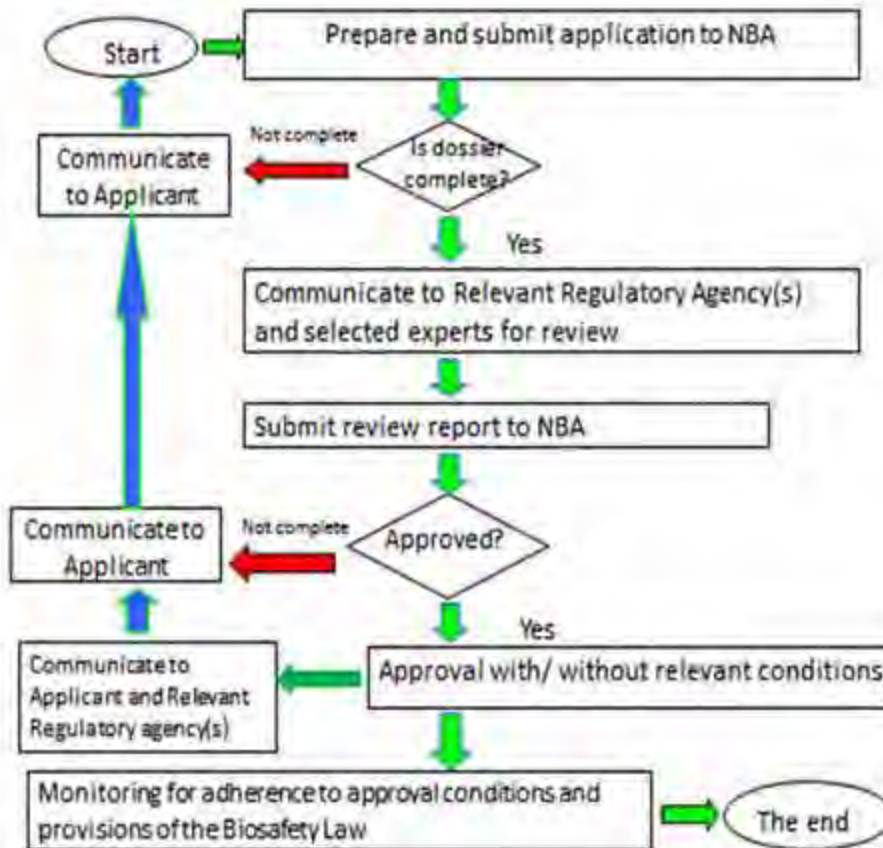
Start

Prepare and submit application to NBA

Communicate to Applicant

Not complete

Is dossier complete?

Yes

Communicate to Relevant Regulatory Agency(s) and selected experts for review

Submit review report to NBA

Communicate to Applicant

Not complete

Approved?

Yes

Communicate to Applicant and Relevant Regulatory agency(s)

Approval with/ without relevant conditions

Monitoring for adherence to approval conditions and provisions of the Biosafety Law

The end